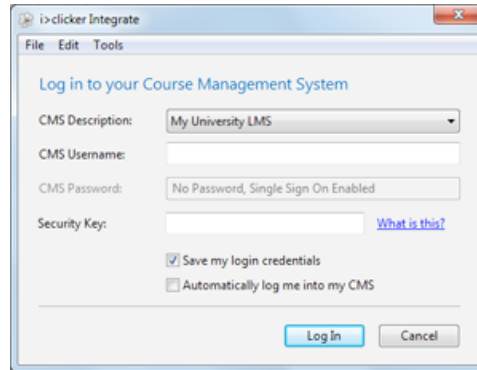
i>clicker Integrate

File Edit Tools

Log in to your Course Management System

CMS Description: My University LMS

CMS Username:

CMS Password: No Password, Single Sign On Enabled

Security Key: What is this?

Save my login credentials

Automatically log me into my CMS

Log In Cancel